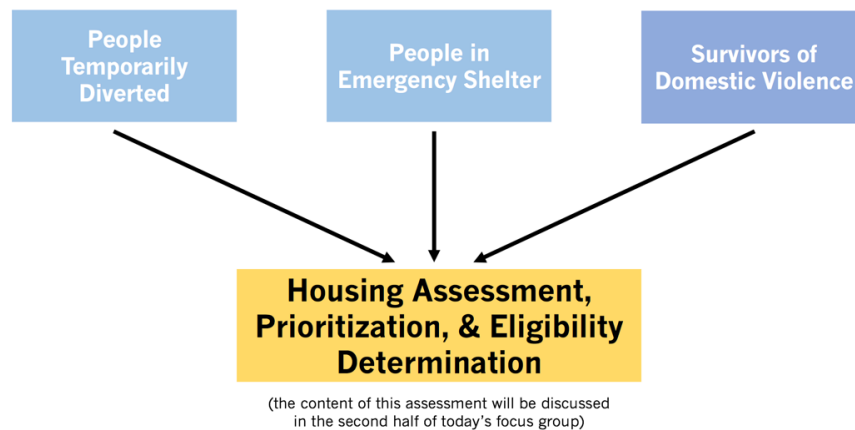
People Temporarily Diverted

People in Emergency Shelter

Survivors of Domestic Violence

Housing Assessment, Prioritization, & Eligibility Determination

(the content of this assessment will be discussed in the second half of today's focus group)